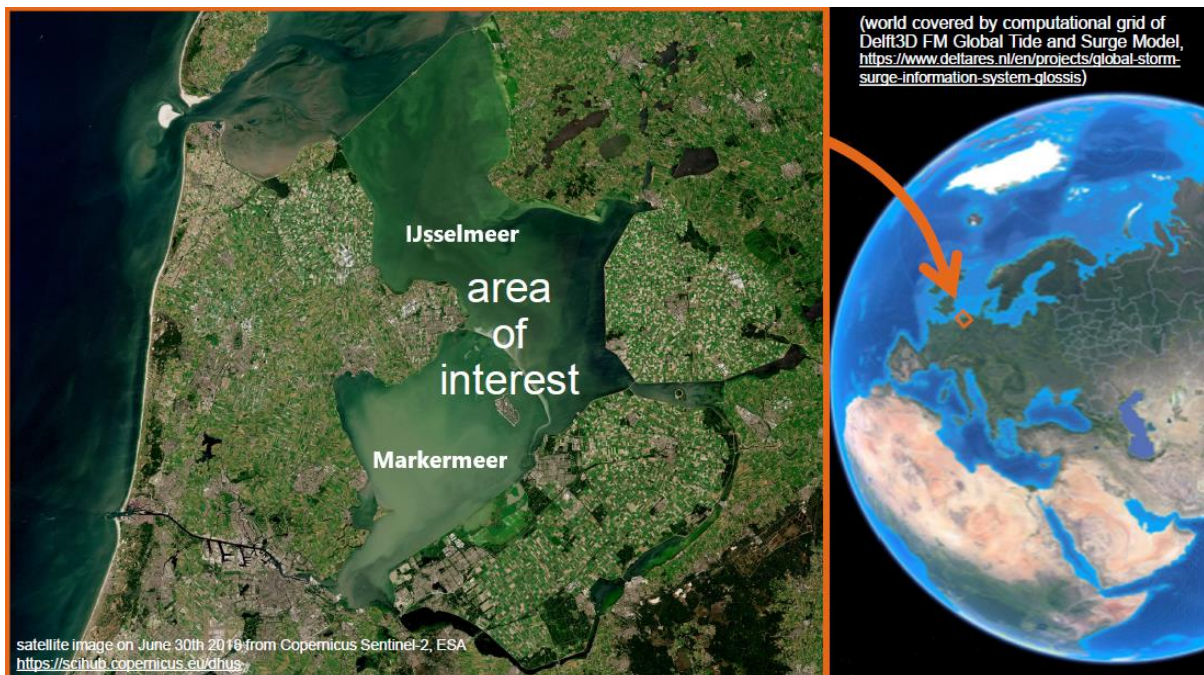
IJsselmeer

area of interest

Markermeer

satellite image on June 30th 2018 from Copernicus Sentinel-2, ESA
https://scihub.copernicus.eu/dhus

(world covered by computational grid of Delft3D FM Global Tide and Surge Model, https://www.deltares.nl/en/projects/global-storm-surge-information-system-glossis)